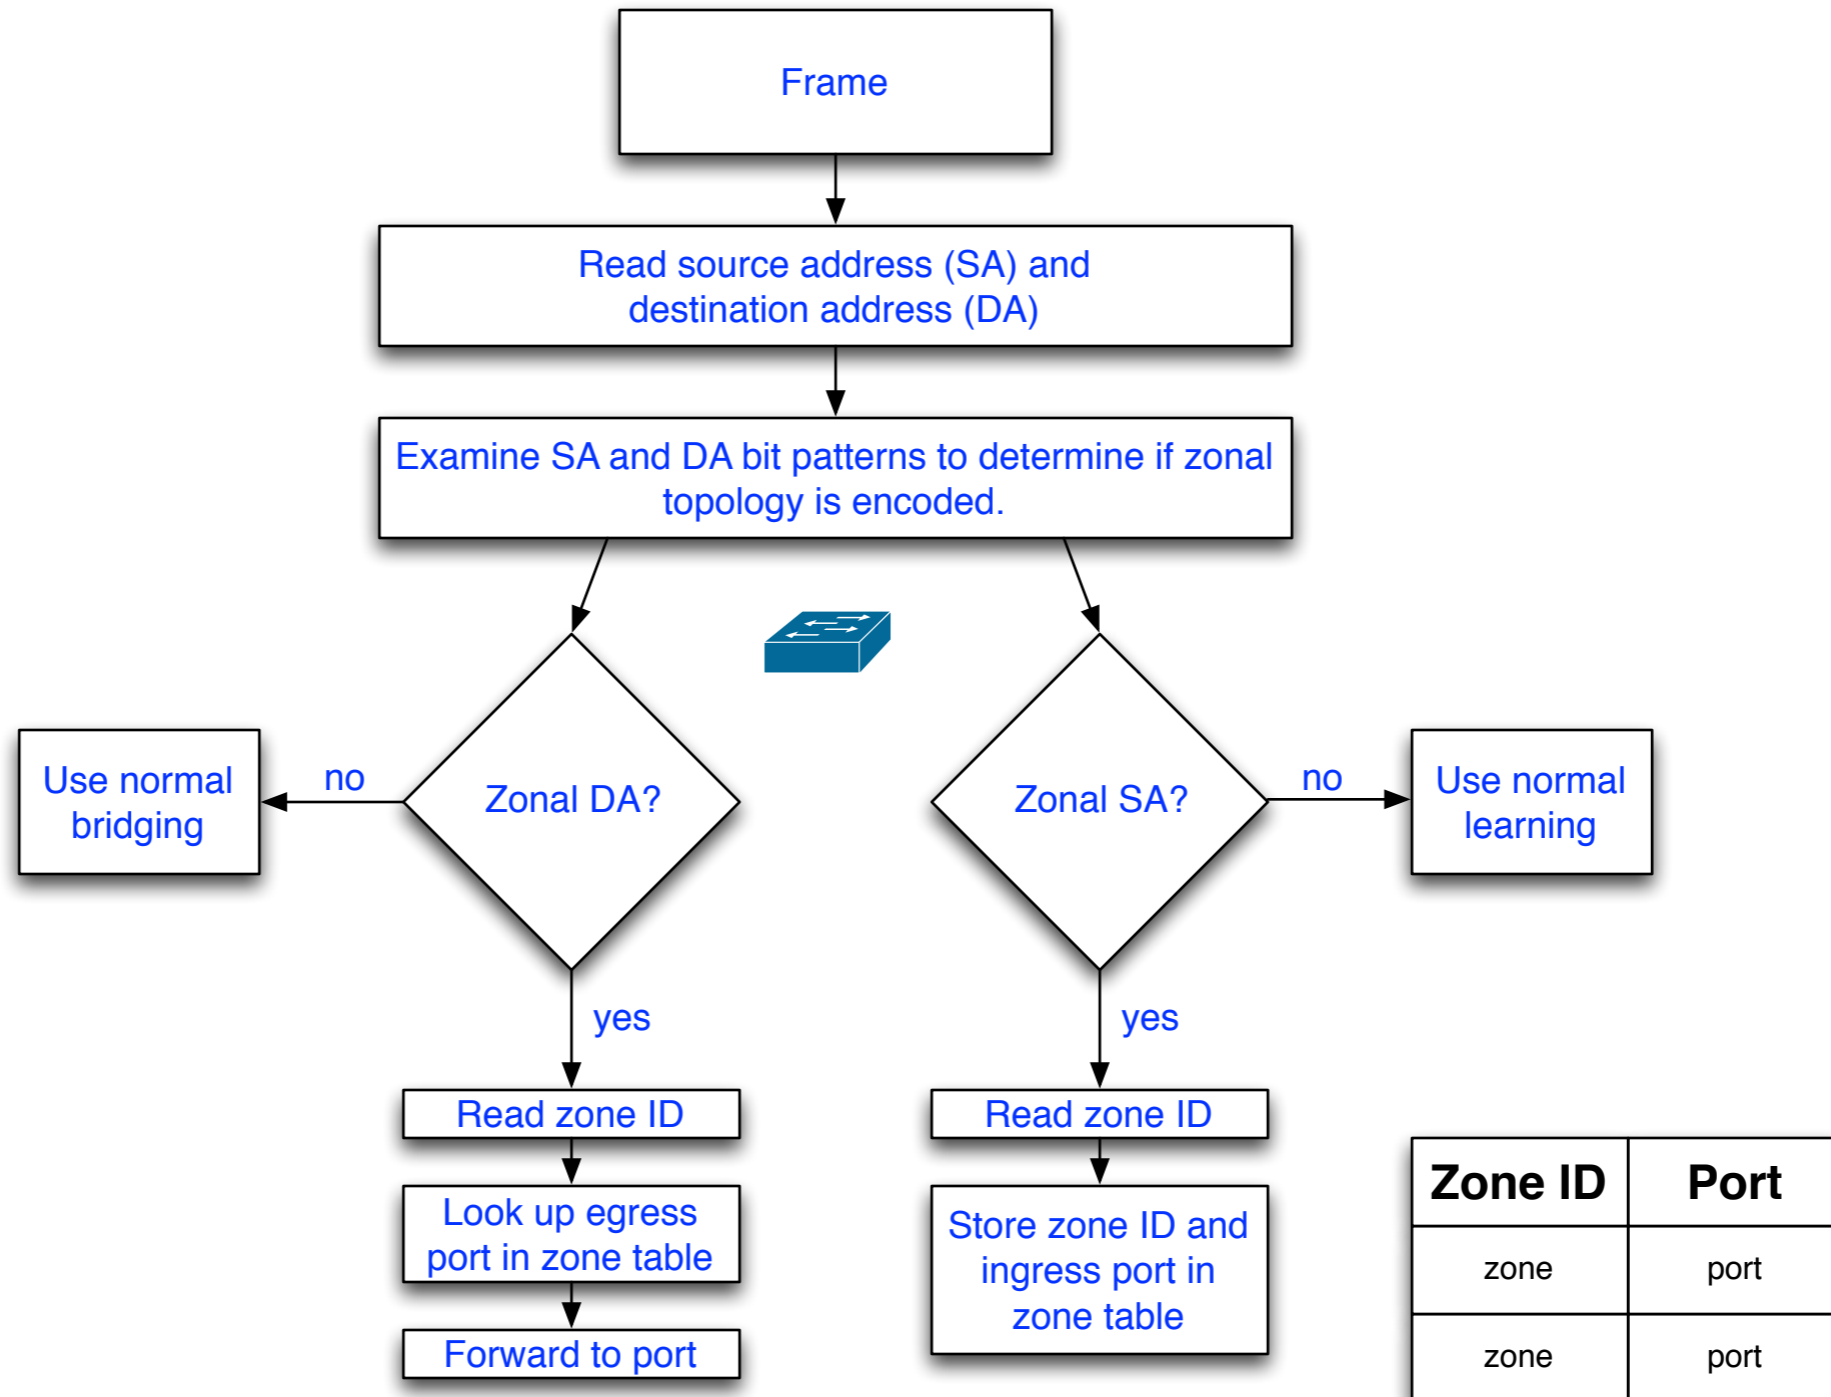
Frame

Read source address (SA) and destination address (DA)

Examine SA and DA bit patterns to determine if zonal topology is encoded.

Use normal bridging

no

Zonal DA?

Zonal SA?

no

Use normal learning

yes

yes

Read zone ID

Read zone ID

Look up egress port in zone table

Forward to port

Store zone ID and ingress port in zone table

| Zone ID | Port |
|---|---|
| zone | port |
| zone | port |